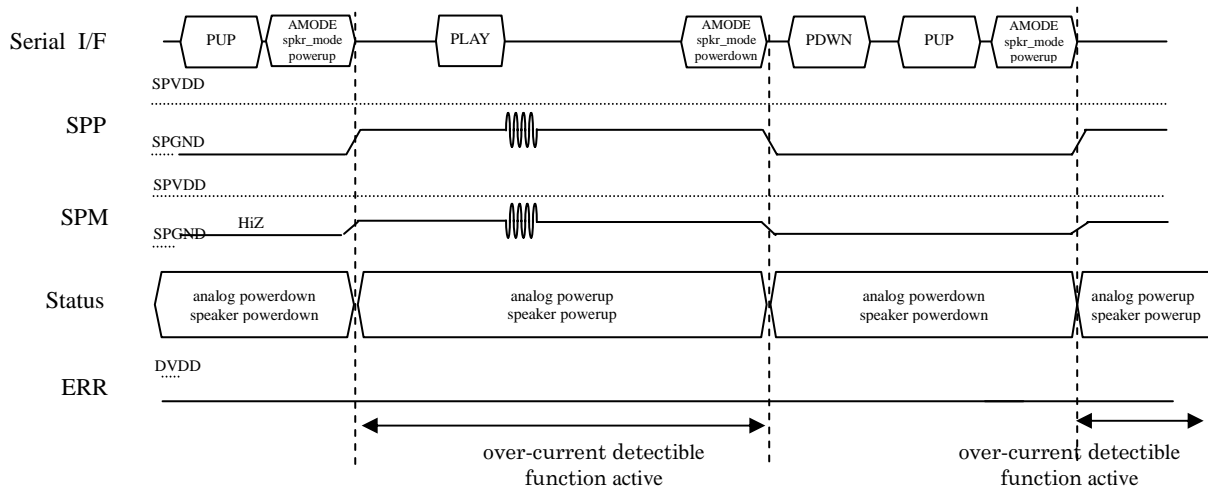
Serial I/F
PUP
AMODE spkr_mode powerup
PLAY
AMODE spkr_mode powerdown
PDWN
PUP
AMODE spkr_mode powerup

SPVDD
SPP
SPGND

SPVDD
SPM
SPGND
HiZ

Status
analog powerdown speaker powerdown
analog powerup speaker powerup
analog powerdown speaker powerdown
analog powerup speaker powerup

DVDD
ERR

over-current detectible function active
over-current detectible function active